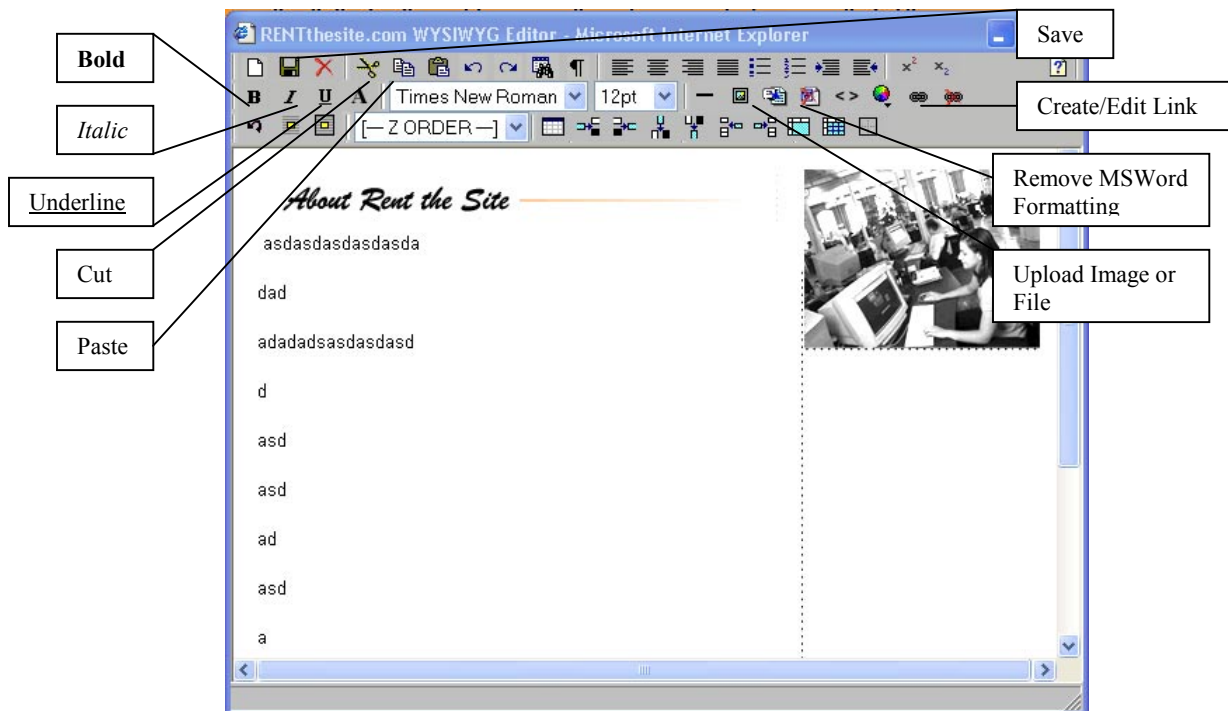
RENTthesite.com WYSIWYG Editor - Microsoft Internet Explorer

Save

Bold

Italic

Underline

Cut

Paste

Create/Edit Link

Remove MSWord Formatting

Upload Image or File

Times New Roman

12pt

[— Z ORDER —]

About Rent the Site

asdasdasdasdasda

dad

adadadsasdasdasd

d

asd

asd

ad

asd

a